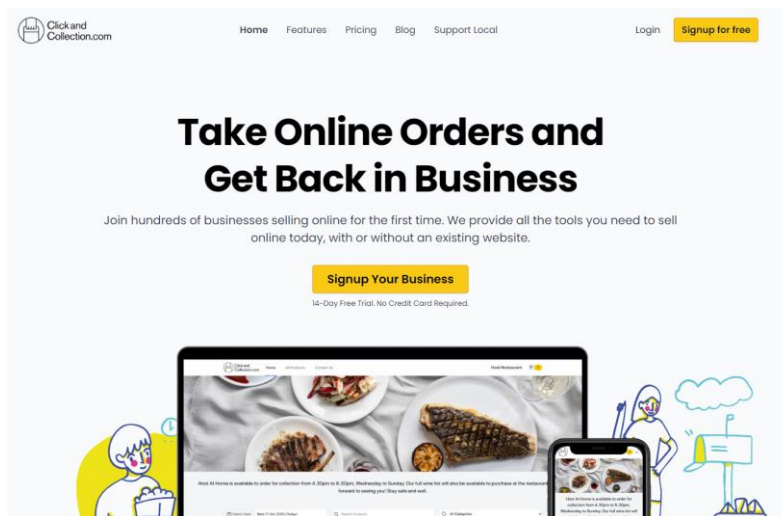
Click and Collection.com

Home Features Pricing Blog Support Local

Login Signup for free

Take Online Orders and Get Back in Business

Join hundreds of businesses selling online for the first time. We provide all the tools you need to sell online today, with or without an existing website.

Signup Your Business

14-Day Free Trial. No Credit Card Required.

Click and Collection.com Home All Products Contact Us Host Restaurant

Host At Home is available to order for collection from 6.30pm to 8.30pm, Wednesday to Sunday. Our full wine list will also be available to purchase at the restaurant. We look forward to seeing you! Stay safe and well.

Search Products All Categories

Host At Home is available to order for collection from 6.30pm to 8.30pm, Wednesday to Sunday. Our full wine list will be